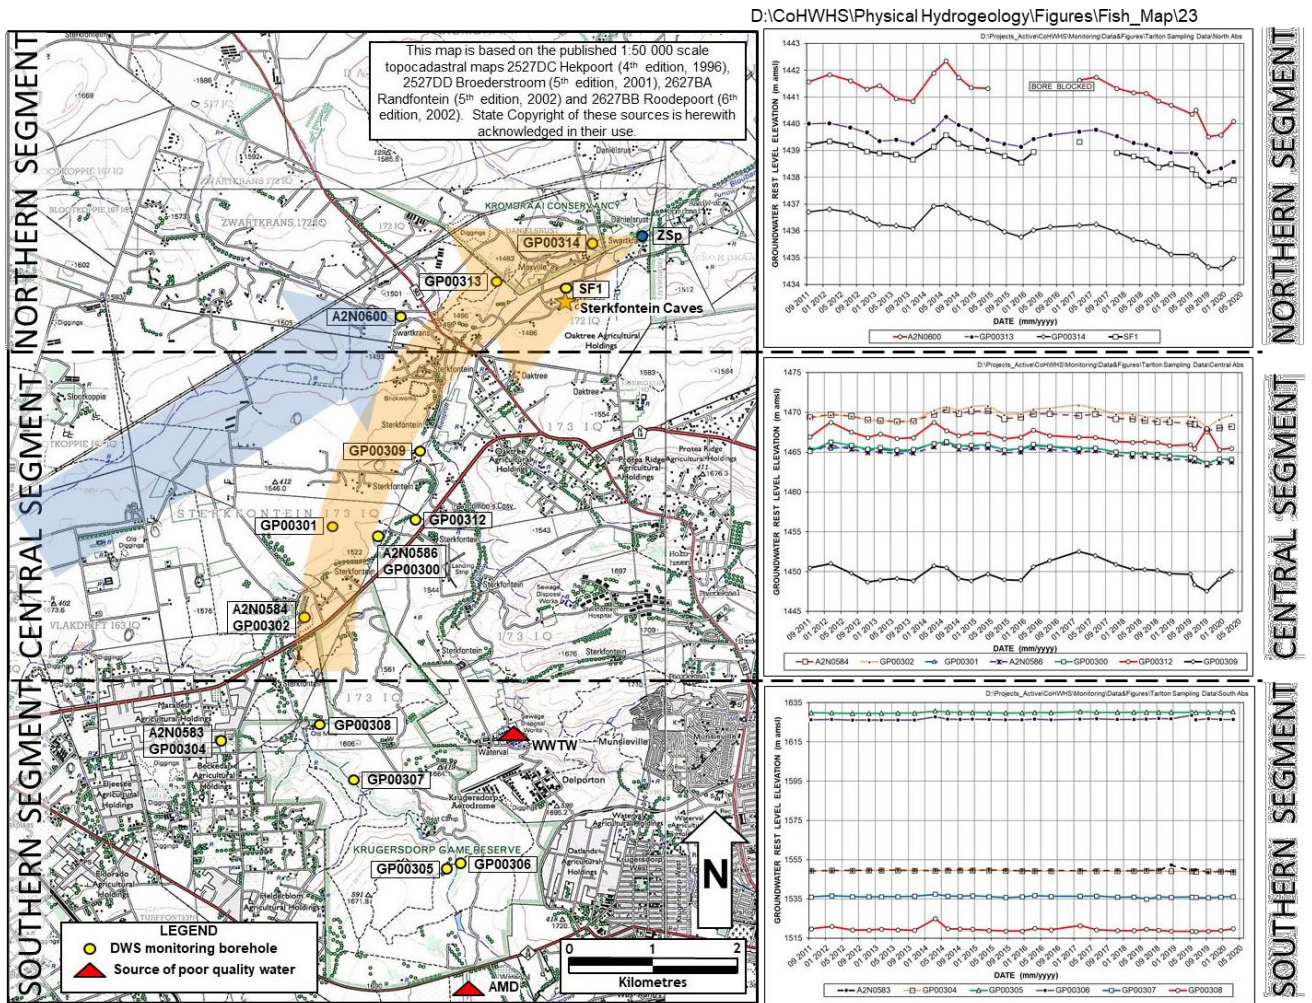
D:\CoHWHS\Physical Hydrogeology\Figures\Fish_Map\23

NORTHERN SEGMENT

CENTRAL SEGMENT

SOUTHERN SEGMENT

This map is based on the published 1:50 000 scale topocadastral maps 2527DC Hekpoort (4th edition, 1996), 2527DD Broederstroom (5th edition, 2001), 2627BA Randfontein (5th edition, 2002) and 2627BB Roodepoort (6th edition, 2002). State Copyright of these sources is herewith acknowledged in their use.

GP00314
ZSp
GP00313
SF1
Sterkfontein Caves
A2N0600
GP00309
GP00301
GP00312
A2N0586
GP00300
A2N0584
GP00302
GP00308
A2N0583
GP00304
WWTW
GP00307
GP00305
GP00306
AMD
N

LEGEND
DWS monitoring borehole
Source of poor quality water

0 1 2
Kilometres

Swartkrans
Zwartkrans 172 IQ
Kromdraai Conservancy
Danielsrust
Sterkfontein
Sterkfontein 173 IQ
Oaktree
Oaktree Agricultural Holdings
Protea Ridge Agricultural Holdings
Vlakdrift 163 IQ
Krugersdorp Game Reserve
Munsieville
Delporton
Krugersdorp Aerodrome
Oatlands Agricultural Holdings
Beckedan Agricultural Holdings
Eldorado Agricultural Holdings
Diggings

D:\Projects_Active\CoHWHS\Monitoring\Data&Figures\Tarlton Sampling Data\North Abs
BORE BLOCKED
GROUNDWATER REST LEVEL ELEVATION (m amsl)
1443 1442 1441 1440 1439 1438 1437 1436 1435 1434
09 2011 01 2012 05 2012 09 2012 01 2013 05 2013 09 2013 01 2014 05 2014 09 2014 01 2015 05 2015 09 2015 01 2016 05 2016 09 2016 01 2017 05 2017 09 2017 01 2018 05 2018 09 2018 01 2019 05 2019 09 2019 01 2020 05 2020
DATE (mm/yyyy)
A2N0600 GP00313 GP00314 SF1

D:\Projects_Active\CoHWHS\Monitoring\Data&Figures\Tarlton Sampling Data\Central Abs
GROUNDWATER REST LEVEL ELEVATION (m amsl)
1475 1470 1465 1460 1455 1450 1445
09 2011 01 2012 05 2012 09 2012 01 2013 05 2013 09 2013 01 2014 05 2014 09 2014 01 2015 05 2015 09 2015 01 2016 05 2016 09 2016 01 2017 05 2017 09 2017 01 2018 05 2018 09 2018 01 2019 05 2019 09 2019 01 2020 05 2020
DATE (mm/yyyy)
A2N0584 GP00302 GP00301 A2N0586 GP00300 GP00312 GP00309

D:\Projects_Active\CoHWHS\Monitoring\Data&Figures\Tarlton Sampling Data\South Abs
GROUNDWATER REST LEVEL ELEVATION (m amsl)
1635 1615 1595 1575 1555 1535 1515
09 2011 01 2012 05 2012 09 2012 01 2013 05 2013 09 2013 01 2014 05 2014 09 2014 01 2015 05 2015 09 2015 01 2016 05 2016 09 2016 01 2017 05 2017 09 2017 01 2018 05 2018 09 2018 01 2019 05 2019 09 2019 01 2020 05 2020
DATE (mm/yyyy)
A2N0583 GP00304 GP00305 GP00306 GP00307 GP00308